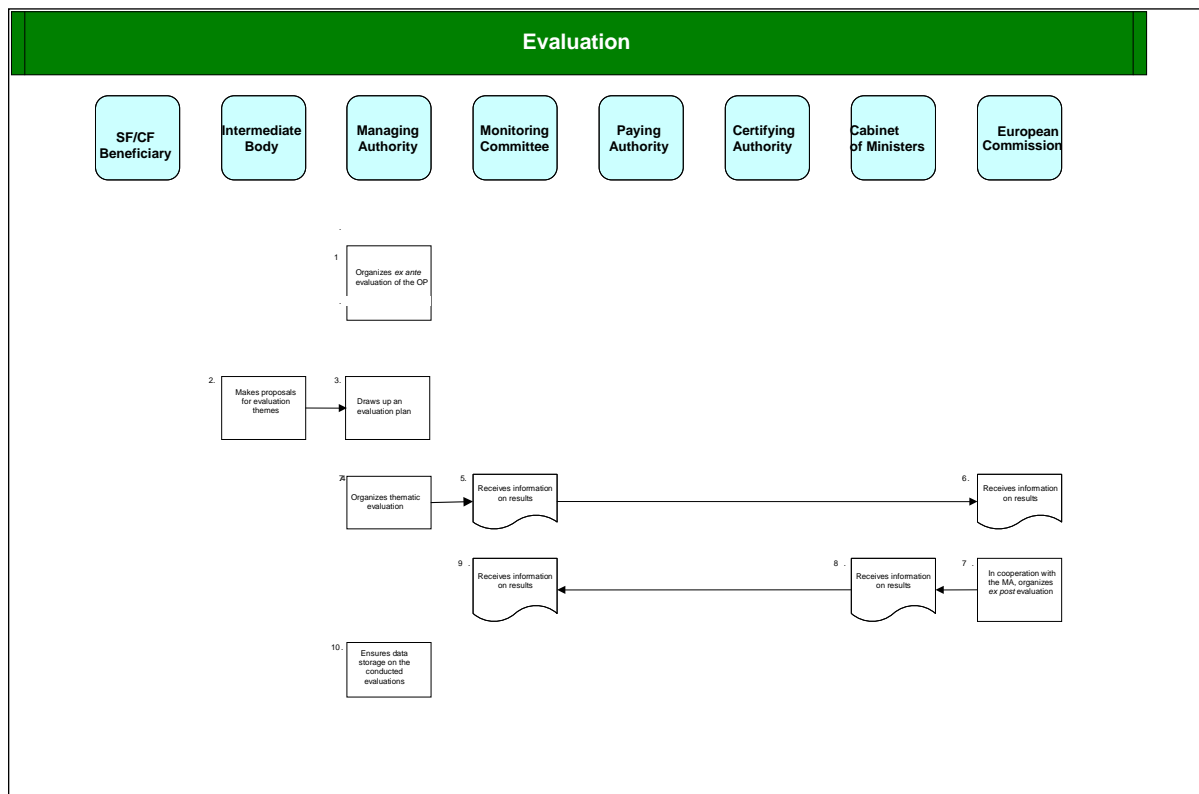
Evaluation

SF/CF Beneficiary

Intermediate Body

Managing Authority

Monitoring Committee

Paying Authority

Certifying Authority

Cabinet of Ministers

European Commission

1

Organizes *ex ante* evaluation of the OP

2.

Makes proposals for evaluation themes

3.

Draws up an evaluation plan

4.

Organizes thematic evaluation

5.

Receives information on results

6.

Receives information on results

7.

In cooperation with the MA, organizes *ex post* evaluation

8.

Receives information on results

9.

Receives information on results

10.

Ensures data storage on the conducted evaluations